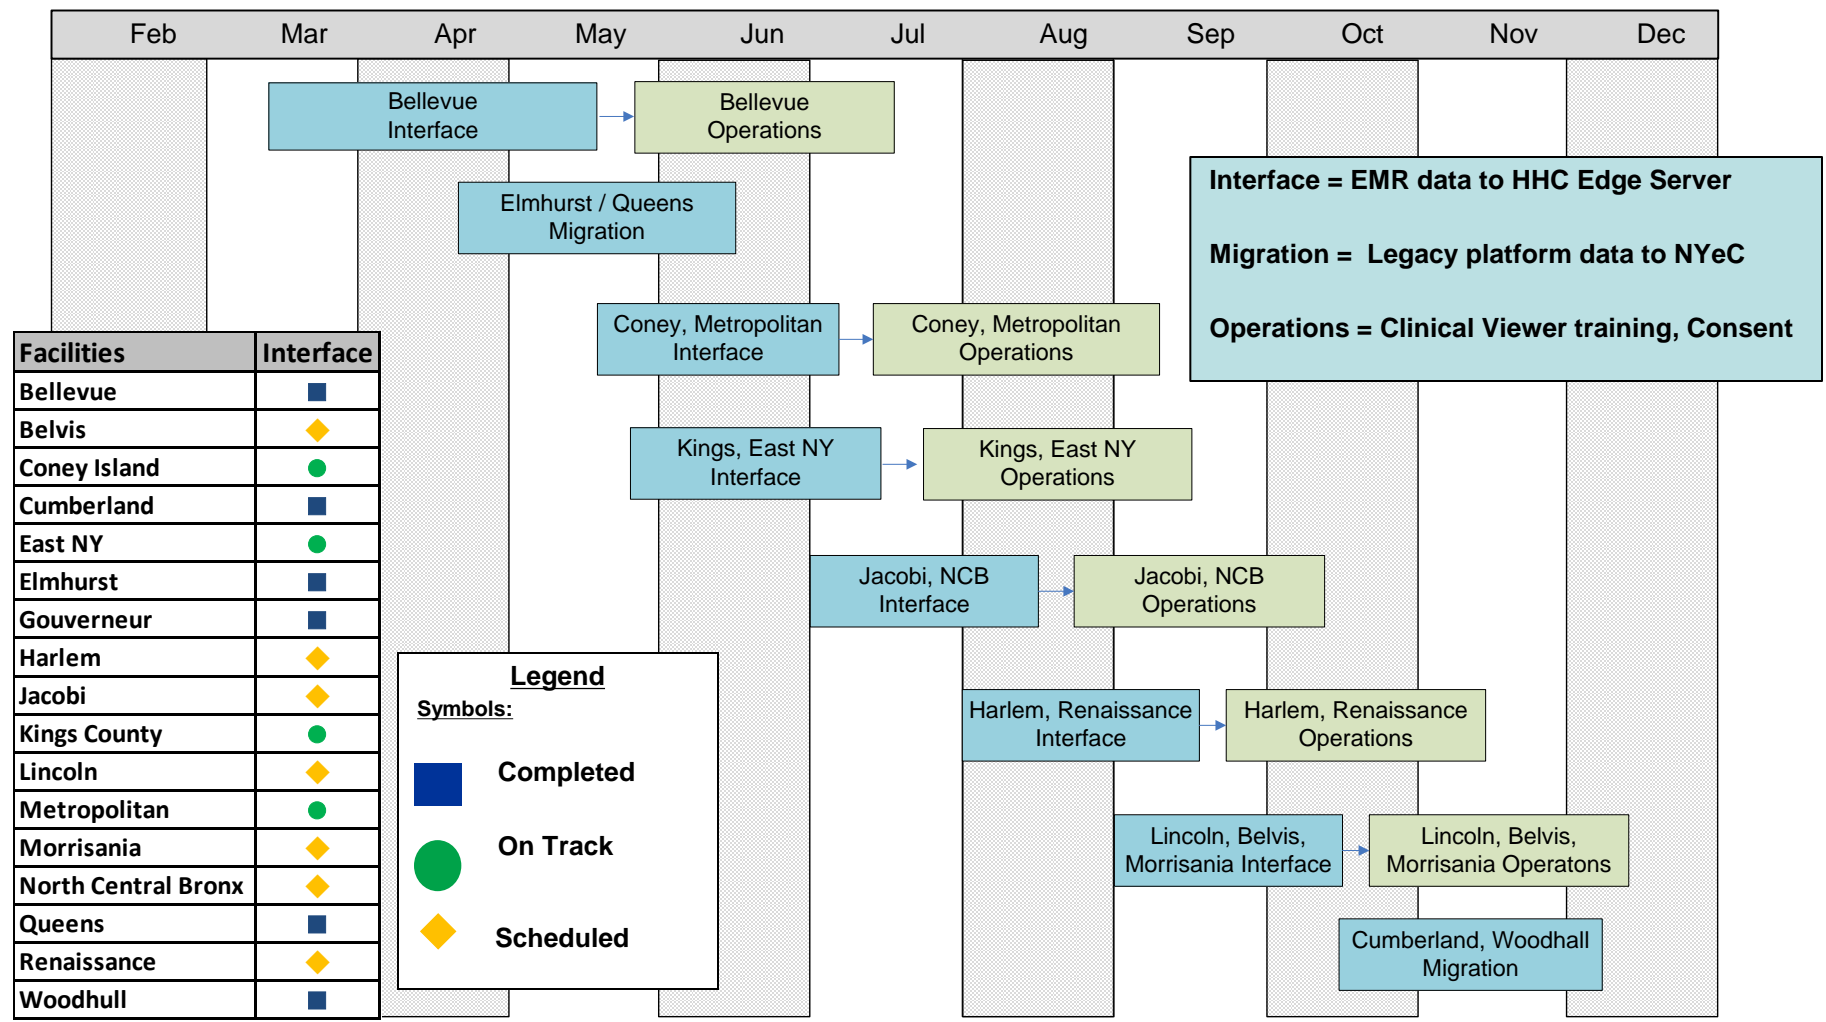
Feb Mar Apr May Jun Jul Aug Sep Oct Nov Dec

Bellevue Interface

Bellevue Operations

Elmhurst / Queens Migration

Interface = EMR data to HHC Edge Server

Migration = Legacy platform data to NYeC

Operations = Clinical Viewer training, Consent

Coney, Metropolitan Interface

Coney, Metropolitan Operations

Kings, East NY Interface

Kings, East NY Operations

Jacobi, NCB Interface

Jacobi, NCB Operations

Harlem, Renaissance Interface

Harlem, Renaissance Operations

Lincoln, Belvis, Morrisania Interface

Lincoln, Belvis, Morrisania Operatons

Cumberland, Woodhall Migration

| Facilities | Interface |
|---|---|
| Bellevue | ■ |
| Belvis | ◆ |
| Coney Island | ● |
| Cumberland | ■ |
| East NY | ● |
| Elmhurst | ■ |
| Gouverneur | ■ |
| Harlem | ◆ |
| Jacobi | ◆ |
| Kings County | ● |
| Lincoln | ◆ |
| Metropolitan | ● |
| Morrisania | ◆ |
| North Central Bronx | ◆ |
| Queens | ■ |
| Renaissance | ◆ |
| Woodhull | ■ |

Legend
Symbols:
Completed
On Track
Scheduled